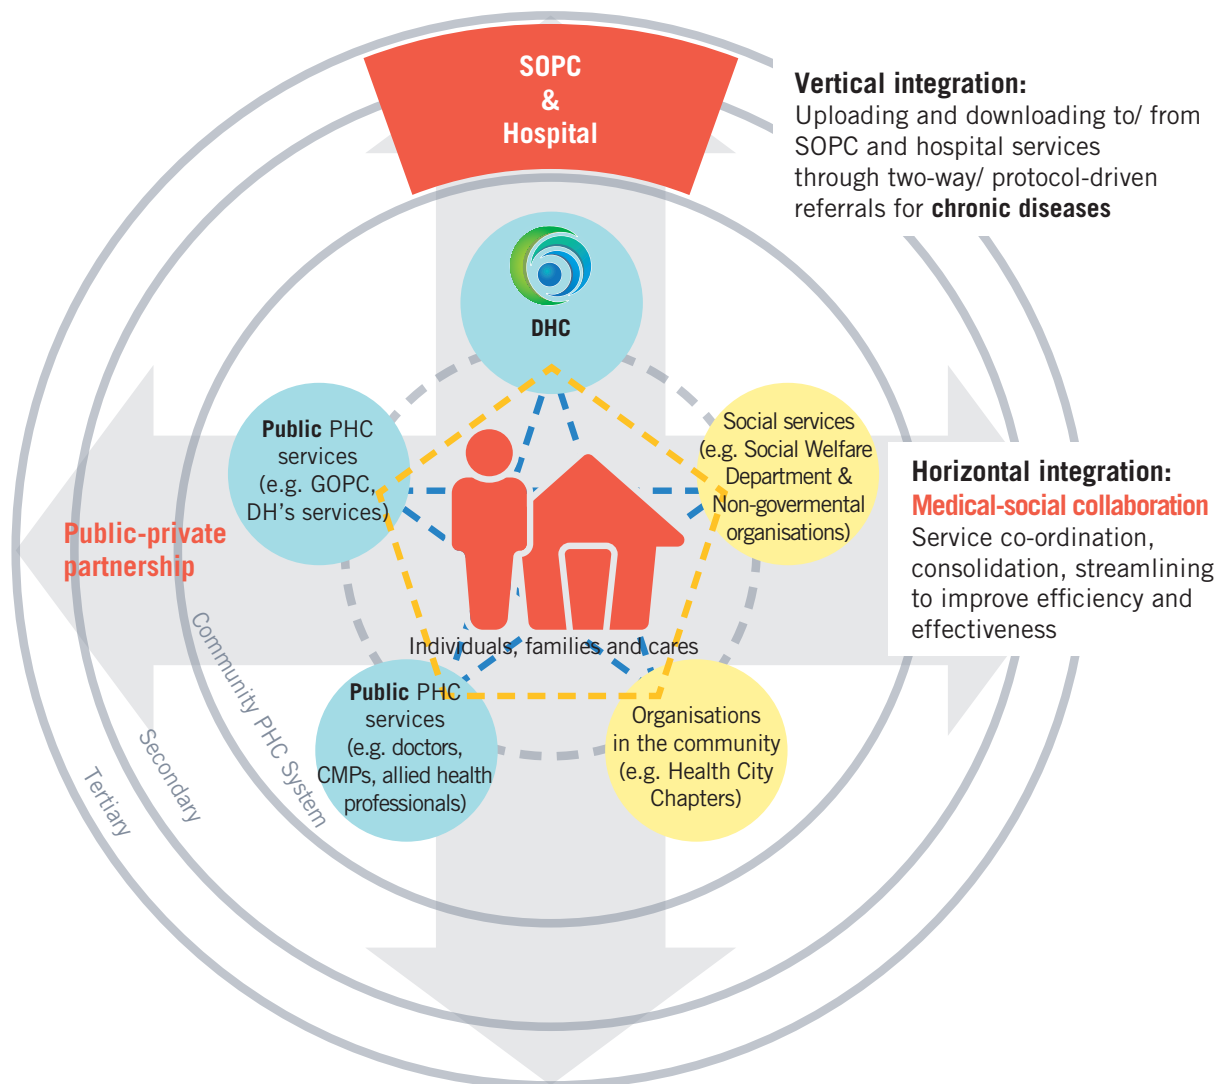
SOPC
&
Hospital

Vertical integration:
Uploading and downloading to/ from SOPC and hospital services through two-way/ protocol-driven referrals for **chronic diseases**

DHC

Public PHC services (e.g. GOPC, DH's services)

Social services (e.g. Social Welfare Department & Non-govermental organisations)

Horizontal integration:
Medical-social collaboration
Service co-ordination, consolidation, streamlining to improve efficiency and effectiveness

Public-private partnership

Individuals, families and cares

Public PHC services (e.g. doctors, CMPs, allied health professionals)

Organisations in the community (e.g. Health City Chapters)

Community PHC System

Secondary

Tertiary